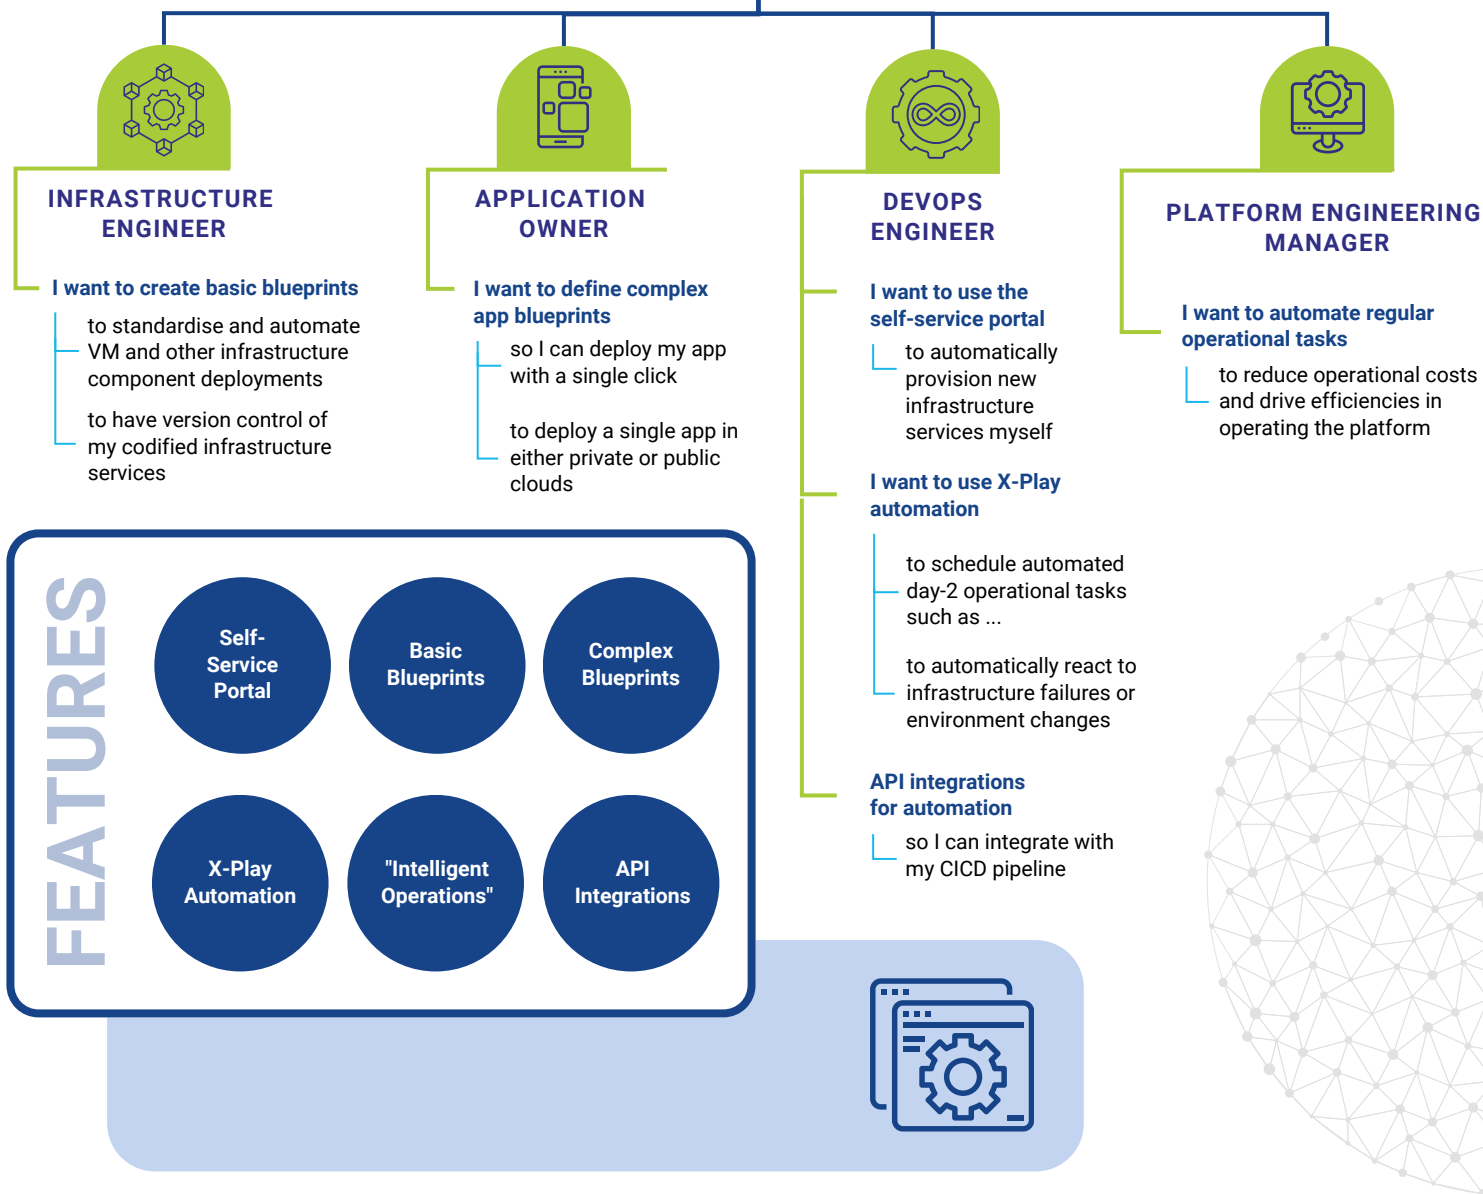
INFRASTRUCTURE ENGINEER

I want to create basic blueprints

to standardise and automate VM and other infrastructure component deployments

to have version control of my codified infrastructure services

APPLICATION OWNER

I want to define complex app blueprints

so I can deploy my app with a single click

to deploy a single app in either private or public clouds

DEVOPS ENGINEER

I want to use the self-service portal

to automatically provision new infrastructure services myself

I want to use X-Play automation

to schedule automated day-2 operational tasks such as ...

to automatically react to infrastructure failures or environment changes

API integrations for automation

so I can integrate with my CICD pipeline

PLATFORM ENGINEERING MANAGER

I want to automate regular operational tasks

to reduce operational costs and drive efficiencies in operating the platform

FEATURES

Self-Service Portal

Basic Blueprints

Complex Blueprints

X-Play Automation

"Intelligent Operations"

API Integrations